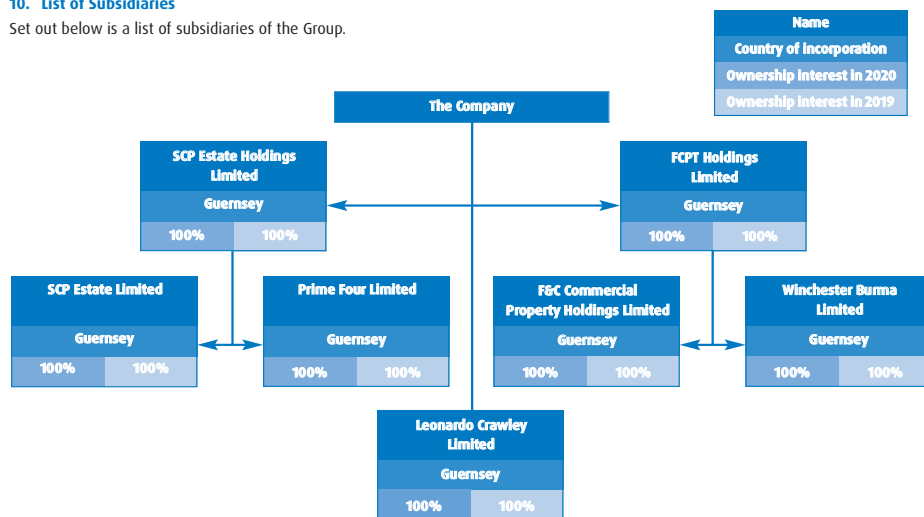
10. List of Subsidiaries

Set out below is a list of subsidiaries of the Group.

Name
Country of incorporation
Ownership interest in 2020
Ownership interest in 2019

The Company

SCP Estate Holdings Limited
Guernsey
100% 100%

FCPT Holdings Limited
Guernsey
100% 100%

SCP Estate Limited
Guernsey
100% 100%

Prime Four Limited
Guernsey
100% 100%

F&C Commercial Property Holdings Limited
Guernsey
100% 100%

Winchester Burma Limited
Guernsey
100% 100%

Leonardo Crawley Limited
Guernsey
100% 100%